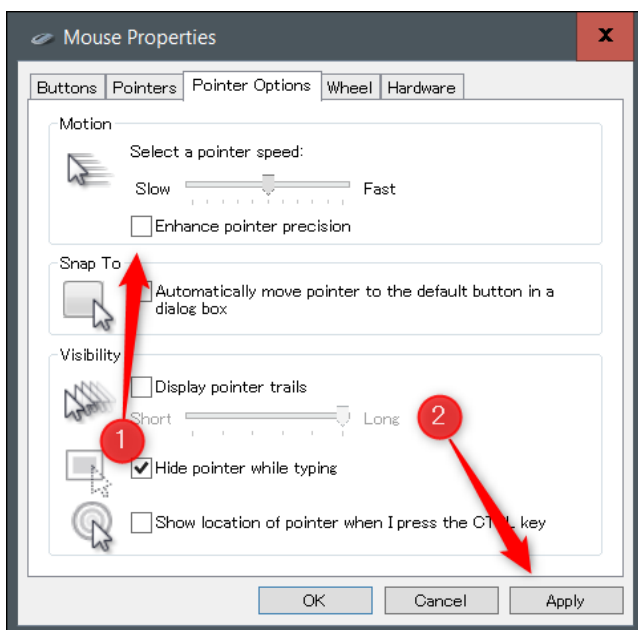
Mouse Properties

x

Buttons | Pointers | Pointer Options | Wheel | Hardware

Motion

Select a pointer speed:

Slow

Fast

Enhance pointer precision

Snap To

Automatically move pointer to the default button in a dialog box

Visibility

Display pointer trails

Short

Long

1

2

Hide pointer while typing

Show location of pointer when I press the CT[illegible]L key

OK

Cancel

Apply